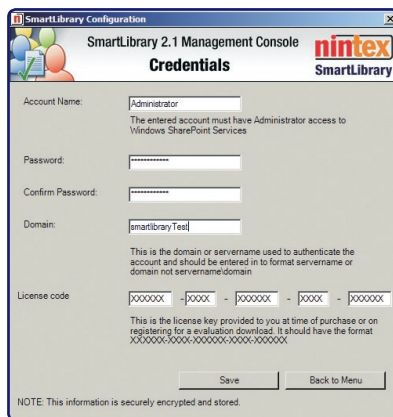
SmartLibrary Configuration

SmartLibrary 2.1 Management Console
Credentials

nintex
SmartLibrary

Account Name: Administrator

The entered account must have Administrator access to Windows SharePoint Services

Password: ••••••••••••

Confirm Password: ••••••••••••

Domain: smartlibraryTest

This is the domain or servername used to authenticate the account and should be entered in to format servername or domain not servername\domain

License code XXXXXX - XXXX - XXXXXX - XXXX - XXXXXX

This is the license key provided to you at time of purchase or on registering for a evaluation download. It should have the format XXXXXX-XXXX-XXXXXX-XXXX-XXXXXX

Save Back to Menu

NOTE: This information is securely encrypted and stored.